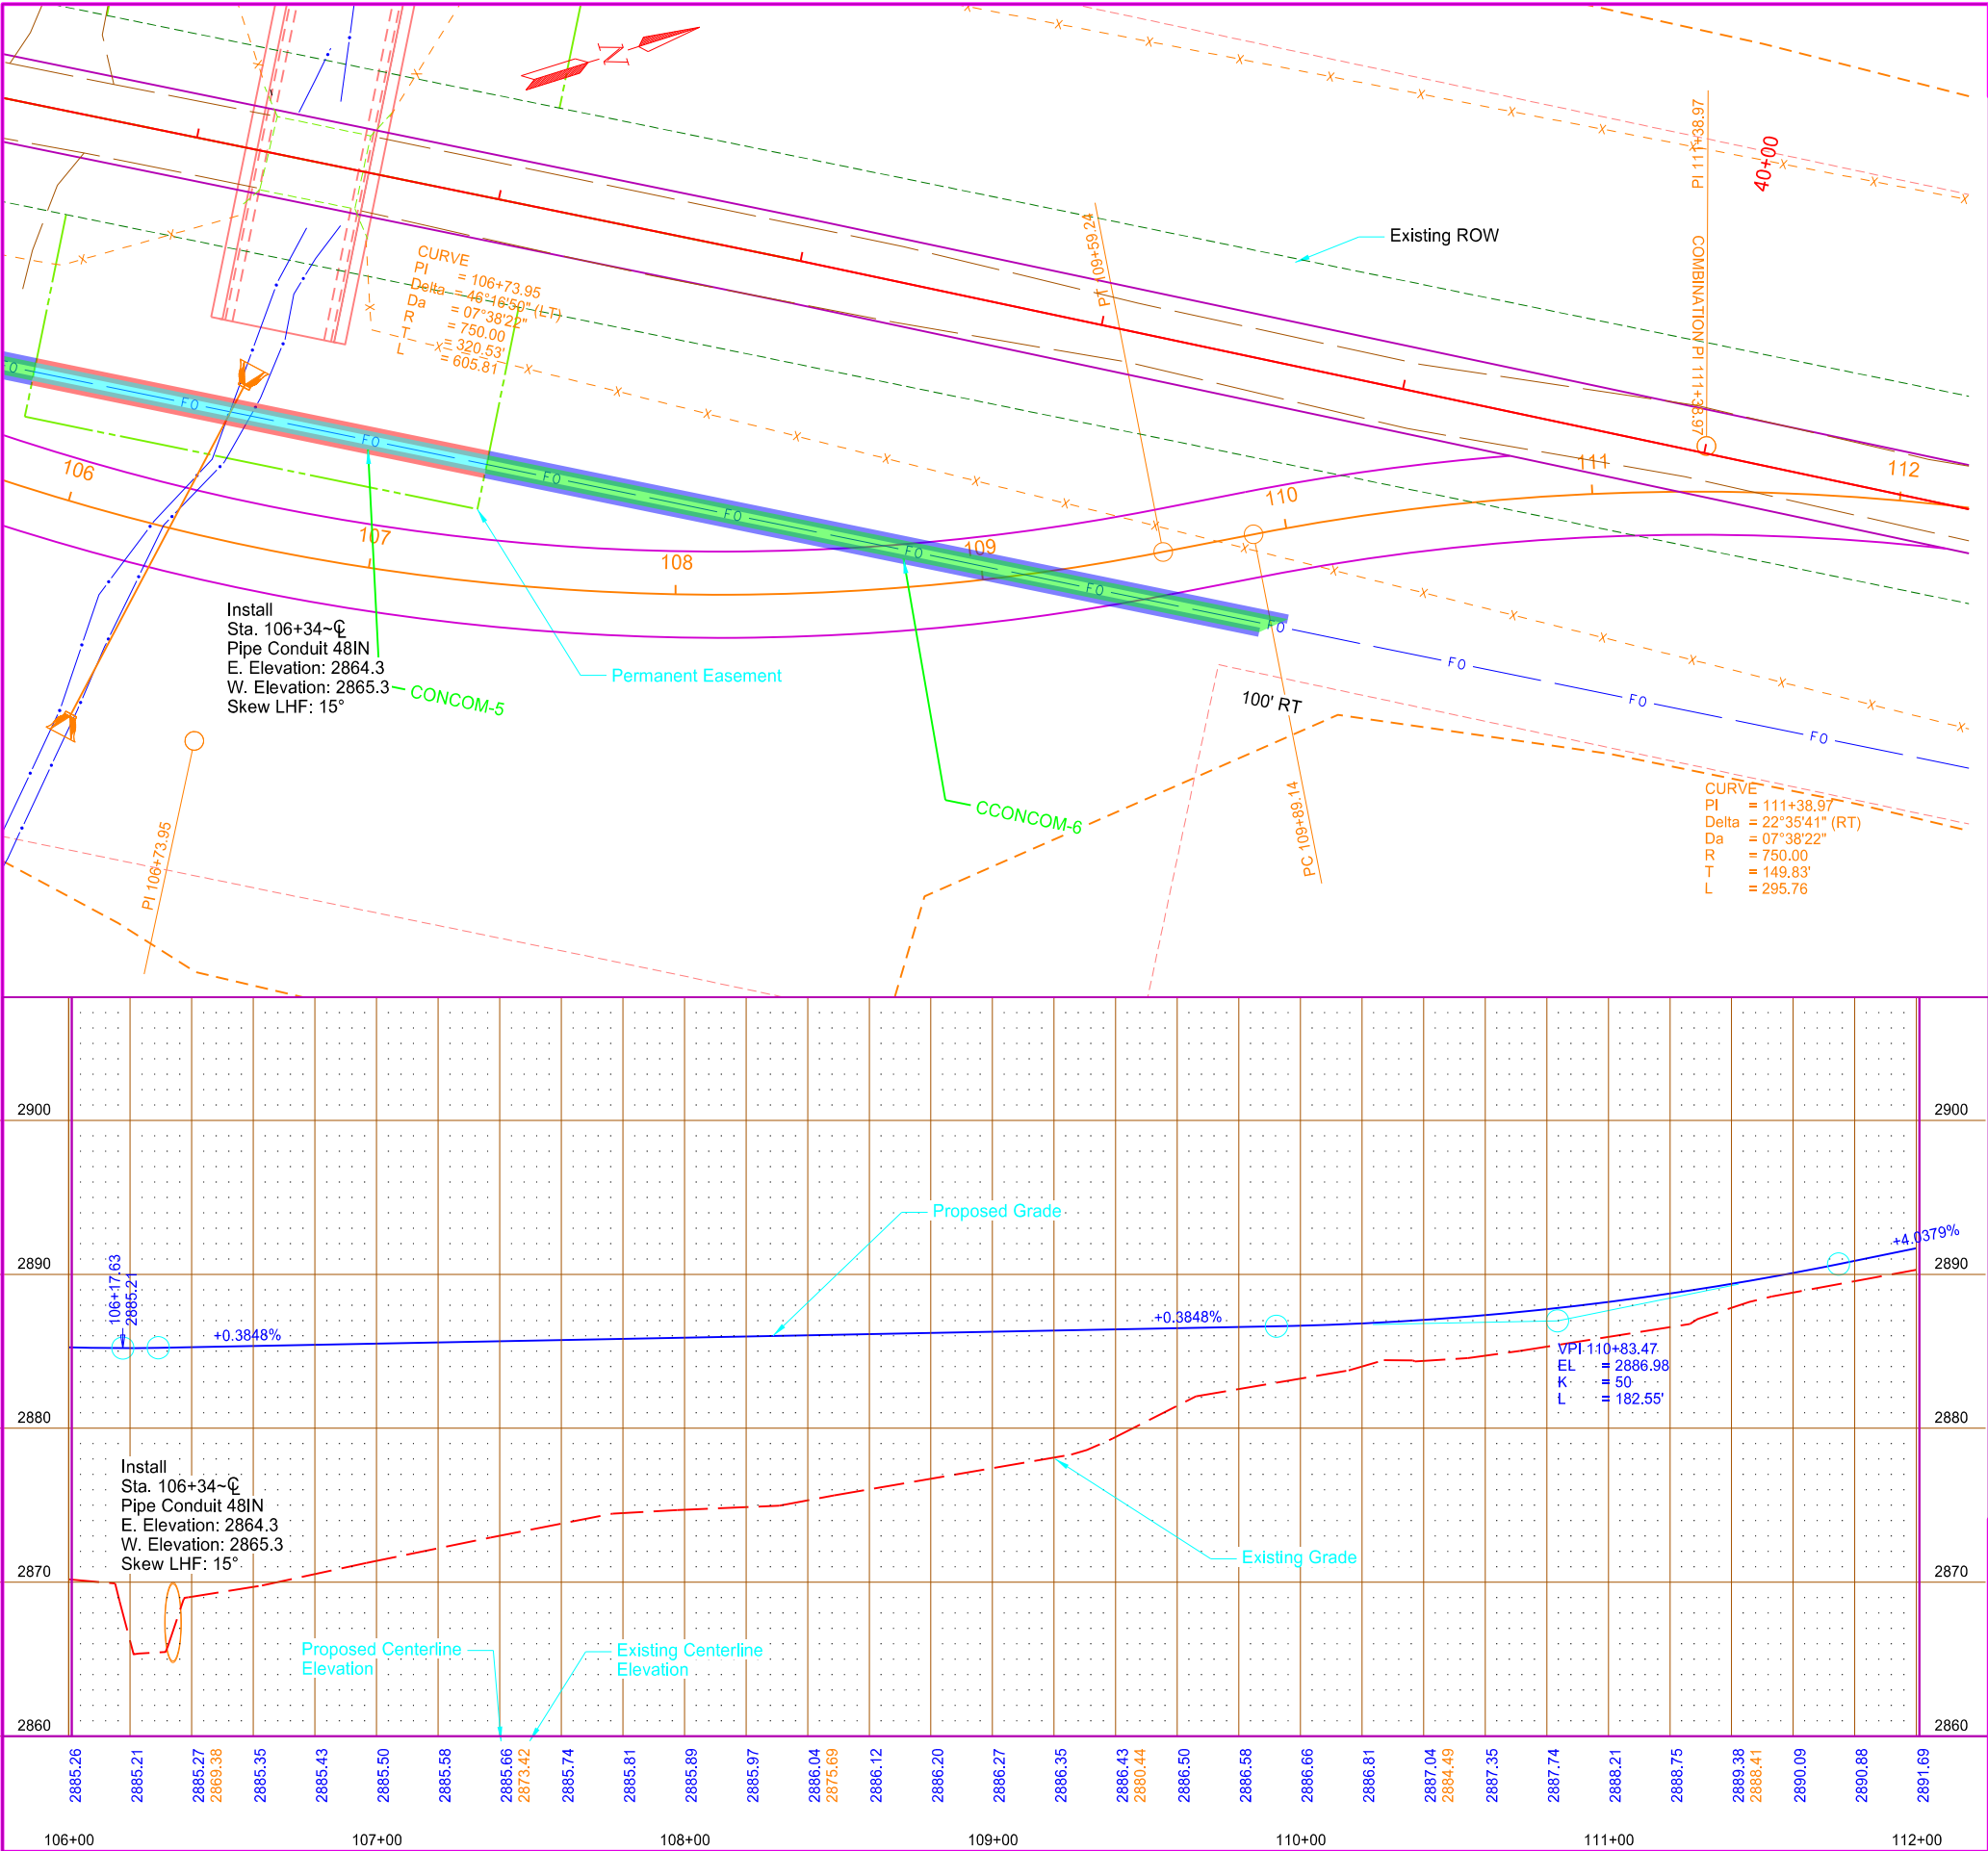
N

Existing ROW

PI 111+38.97

40+00

COMBINATION PI 111+38.97

CURVE
PI = 106+73.95
Delta = 46°16'59" (LT)
Da = 07°38'22"
R = 750.00
T = 320.53'
L = 605.81'

PT 109+59.24

106
107
108
109
110
111
112

FO

Install
Sta. 106+34~℄
Pipe Conduit 48IN
E. Elevation: 2864.3
W. Elevation: 2865.3
Skew LHF: 15°

CONCOM-5

Permanent Easement

CCONCOM-6

100' RT

PC 109+89.14

PI 106+73.95

CURVE
PI = 111+38.97
Delta = 22°35'41" (RT)
Da = 07°38'22"
R = 750.00
T = 149.83'
L = 295.76

2900
2890
2880
2870
2860

Proposed Grade

+4.0379%

106+17.63
2885.21

+0.3848%

+0.3848%

VPI 110+83.47
EL = 2886.98
K = 50
L = 182.55'

Install
Sta. 106+34~℄
Pipe Conduit 48IN
E. Elevation: 2864.3
W. Elevation: 2865.3
Skew LHF: 15°

Existing Grade

Proposed Centerline Elevation

Existing Centerline Elevation

2885.26
2885.21
2885.27 2869.38
2885.35
2885.43
2885.50
2885.58
2885.66 2873.42
2885.74
2885.81
2885.89
2885.97
2886.04 2875.69
2886.12
2886.20
2886.27
2886.35
2886.43 2880.44
2886.50
2886.58
2886.66
2886.81
2887.04 2884.49
2887.35
2887.74
2888.21
2888.75
2889.38 2888.41
2890.09
2890.88
2891.69

106+00
107+00
108+00
109+00
110+00
111+00
112+00